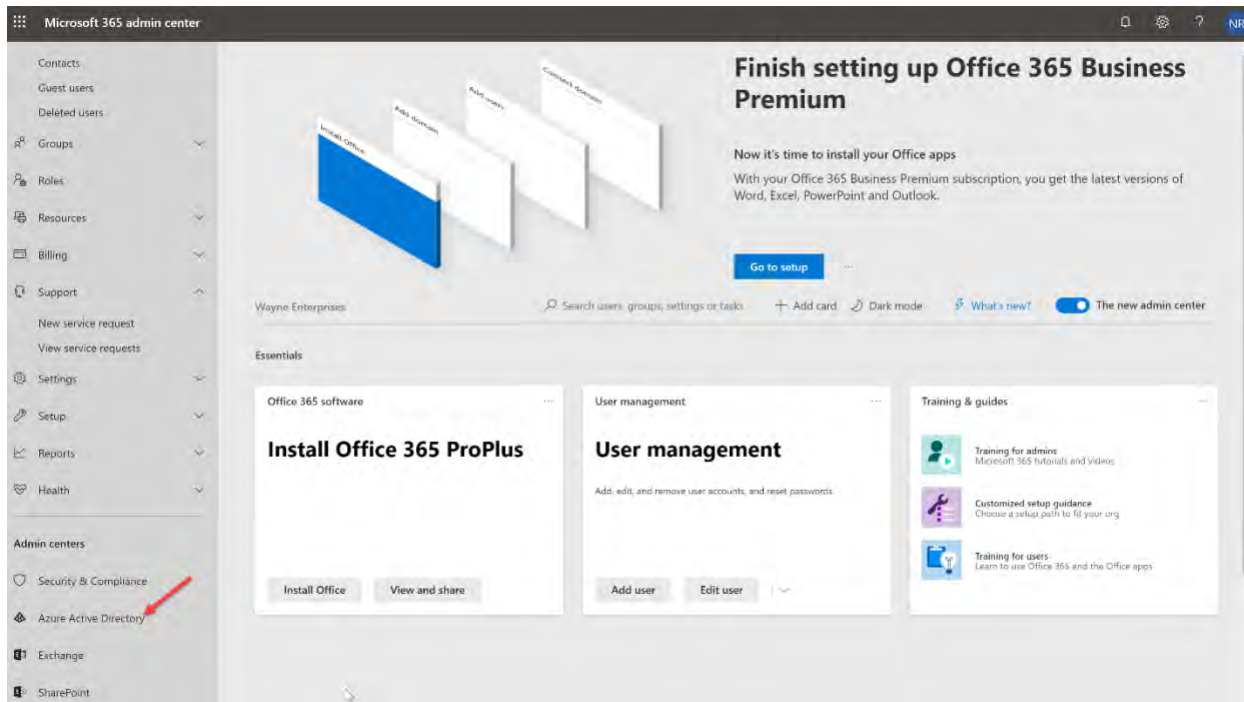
Microsoft 365 admin center

NR

Contacts
Guest users
Deleted users
Groups
Roles
Resources
Billing
Support
New service request
View service requests
Settings
Setup
Reports
Health

Admin centers

Security & Compliance
Azure Active Directory
Exchange
SharePoint

Install Office
Add domain
Add users
Connect domain

Finish setting up Office 365 Business Premium

Now it's time to install your Office apps

With your Office 365 Business Premium subscription, you get the latest versions of Word, Excel, PowerPoint and Outlook.

Go to setup

...

Wayne Enterprises

Search users, groups, settings or tasks

+ Add card

Dark mode

What's new?

The new admin center

Essentials

Office 365 software

...

Install Office 365 ProPlus

Install Office

View and share

User management

...

User management

Add, edit, and remove user accounts, and reset passwords.

Add user

Edit user

Training & guides

...

Training for admins
Microsoft 365 tutorials and videos

Customized setup guidance
Choose a setup path to fit your org

Training for users
Learn to use Office 365 and the Office apps